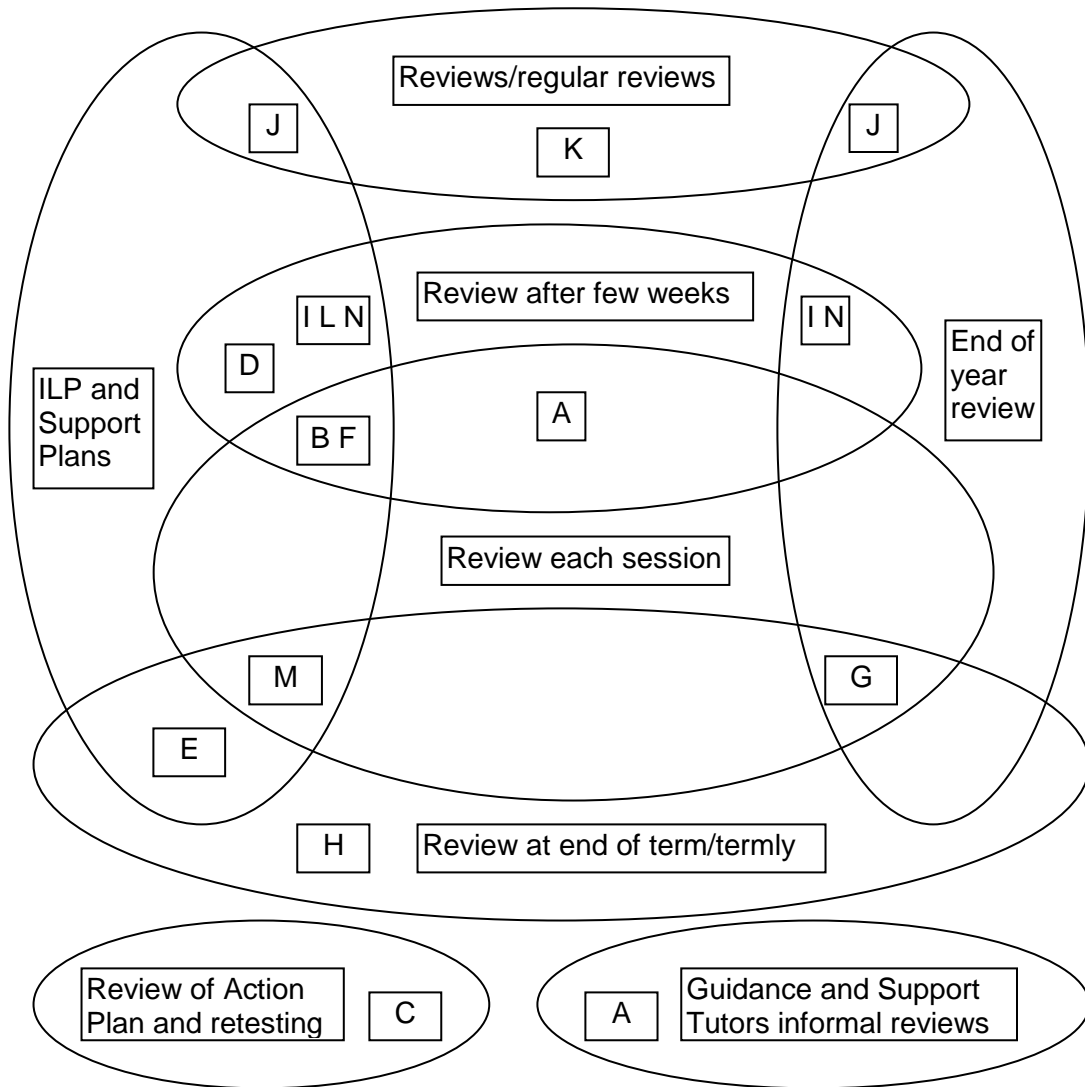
Reviews/regular reviews

J

K

J

Review after few weeks

I L N

I N

D

End of year review

ILP and Support Plans

A

B F

Review each session

M

G

E

H

Review at end of term/termly

Review of Action Plan and retesting

C

A

Guidance and Support Tutors informal reviews